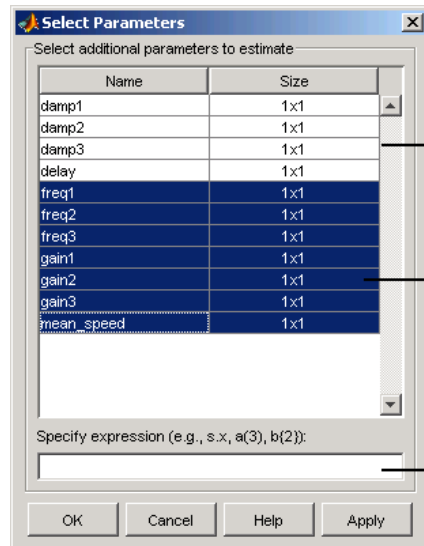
Select Parameters

Select additional parameters to estimate

| Name | Size |
|---|---|
| damp1 | 1x1 |
| damp2 | 1x1 |
| damp3 | 1x1 |
| delay | 1x1 |
| freq1 | 1x1 |
| freq2 | 1x1 |
| freq3 | 1x1 |
| gain1 | 1x1 |
| gain2 | 1x1 |
| gain3 | 1x1 |
| mean_speed | 1x1 |

Specify expression (e.g., s.x, a(3), b{2}):

OK Cancel Help Apply